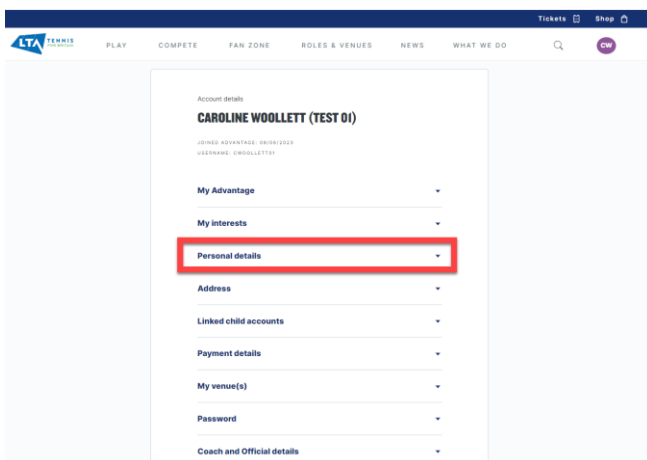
Tickets Shop

LTA TENNIS FOR BRITAIN

PLAY COMPETE FAN ZONE ROLES & VENUES NEWS WHAT WE DO CW

Account details

CAROLINE WOOLLETT (TEST 01)

JOINED ADVANTAGE: 08/06/2023
USERNAME: CWOOLLETT01

My Advantage

My interests

Personal details

Address

Linked child accounts

Payment details

My venue(s)

Password

Coach and Official details